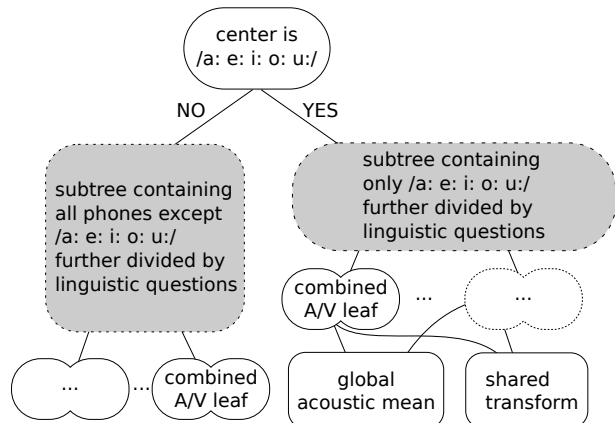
center is
/a: e: i: o: u:/

NO

YES

subtree containing all phones except /a: e: i: o: u:/ further divided by linguistic questions

subtree containing only /a: e: i: o: u:/ further divided by linguistic questions

combined A/V leaf

...

...

...

...

combined A/V leaf

global acoustic mean

shared transform